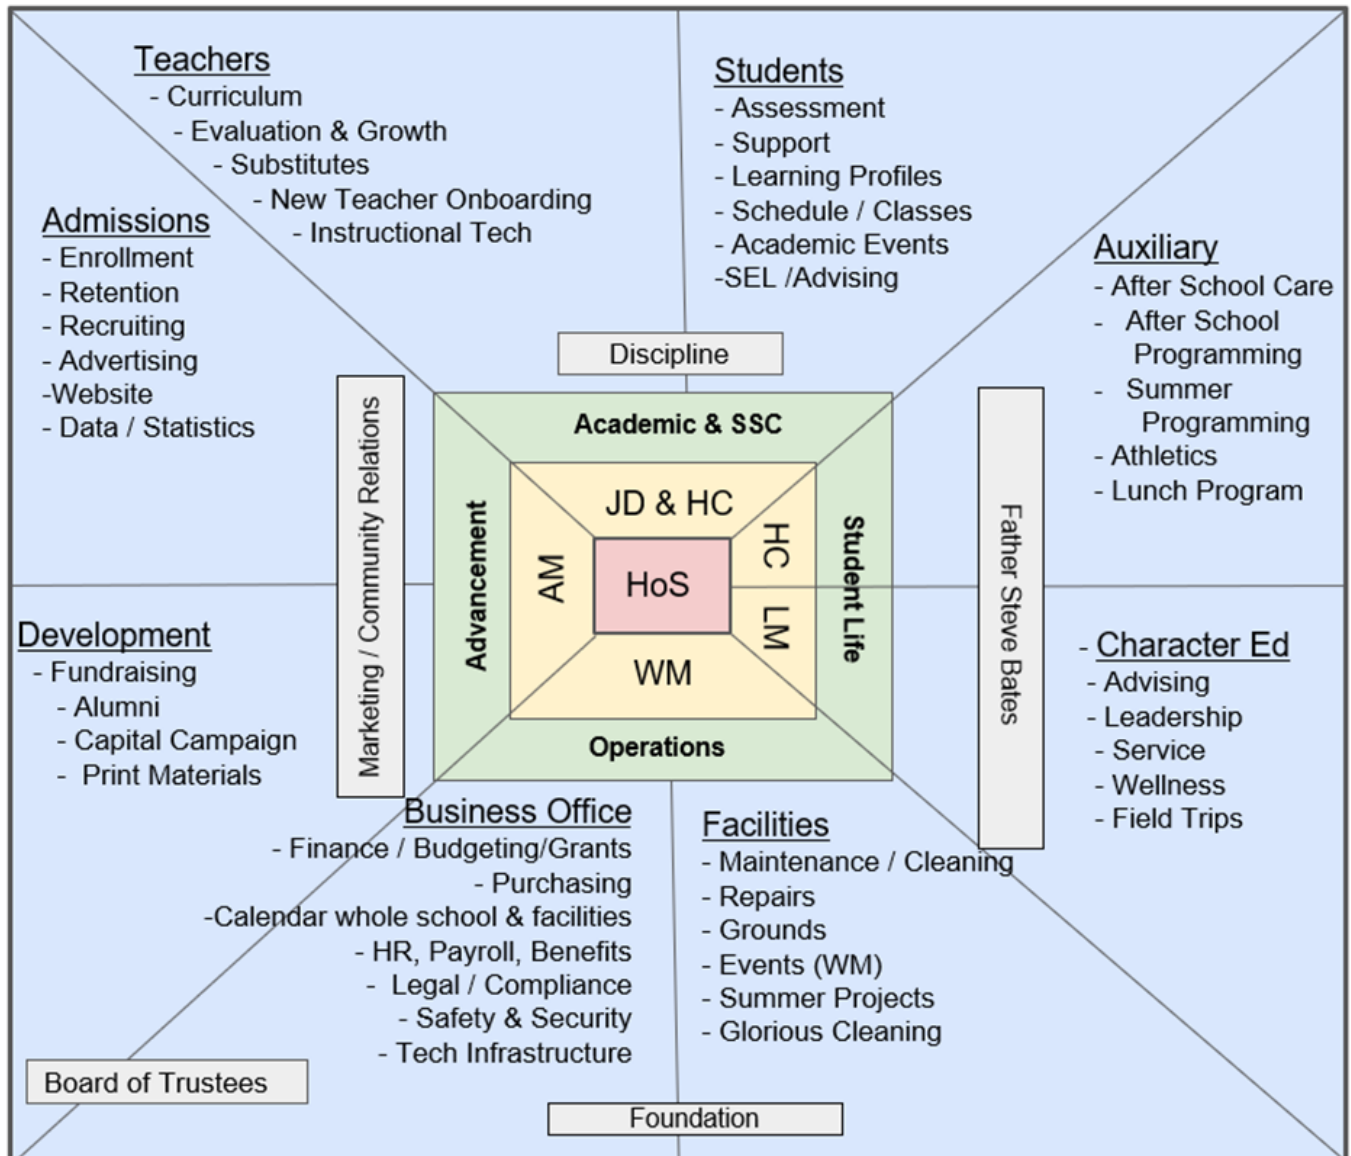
Teachers
- Curriculum
- Evaluation & Growth
- Substitutes
- New Teacher Onboarding
- Instructional Tech

Students
- Assessment
- Support
- Learning Profiles
- Schedule / Classes
- Academic Events
-SEL /Advising

Admissions
- Enrollment
- Retention
- Recruiting
- Advertising
-Website
- Data / Statistics

Auxiliary
- After School Care
- After School Programming
- Summer Programming
- Athletics
- Lunch Program

Discipline

Marketing / Community Relations

Academic & SSC

Advancement

Student Life

Operations

JD & HC

AM

HoS

HC

LM

WM

Father Steve Bates

Development
- Fundraising
- Alumni
- Capital Campaign
- Print Materials

Character Ed
- Advising
- Leadership
- Service
- Wellness
- Field Trips

Business Office
- Finance / Budgeting/Grants
- Purchasing
-Calendar whole school & facilities
- HR, Payroll, Benefits
- Legal / Compliance
- Safety & Security
- Tech Infrastructure

Facilities
- Maintenance / Cleaning
- Repairs
- Grounds
- Events (WM)
- Summer Projects
- Glorious Cleaning

Board of Trustees

Foundation